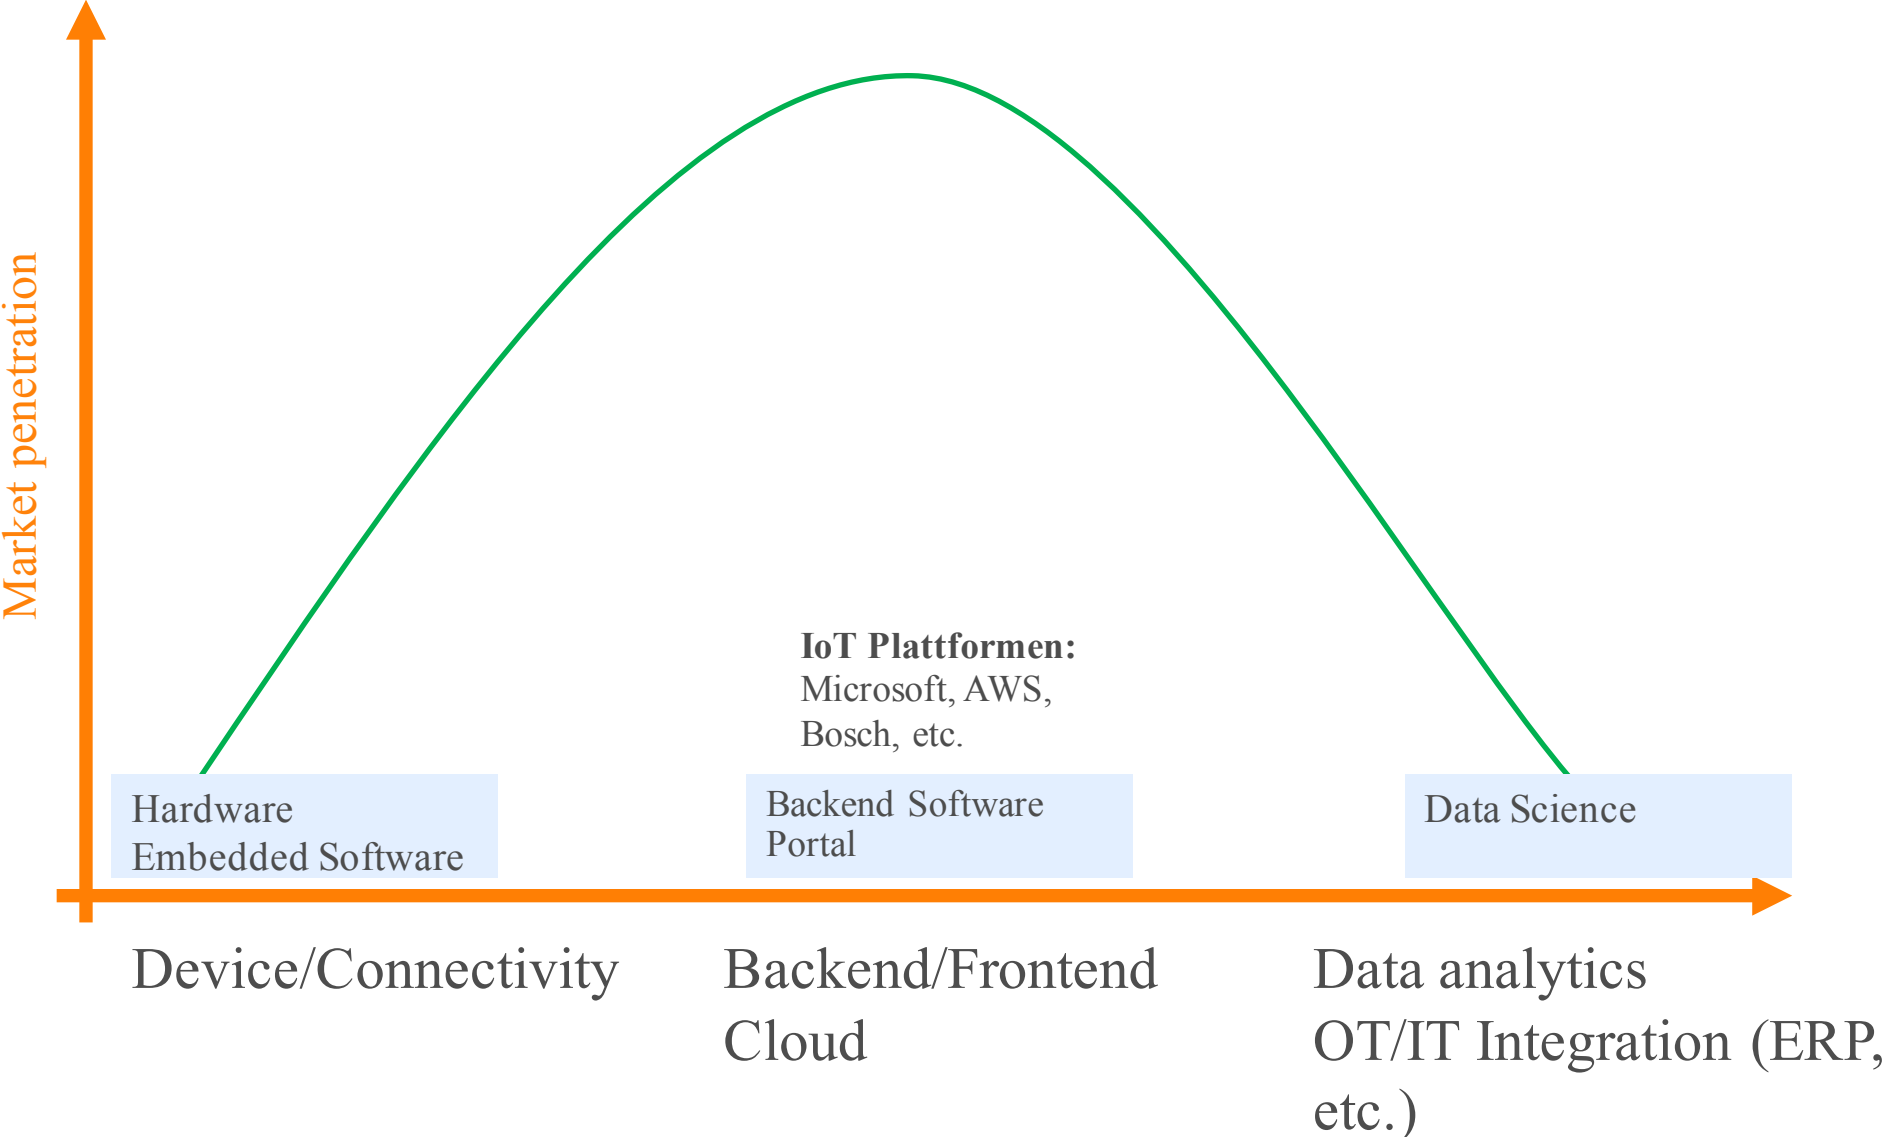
Market penetration

IoT Plattformen:
Microsoft, AWS,
Bosch, etc.

Hardware
Embedded Software

Backend Software
Portal

Data Science

Device/Connectivity

Backend/Frontend
Cloud

Data analytics
OT/IT Integration (ERP, etc.)